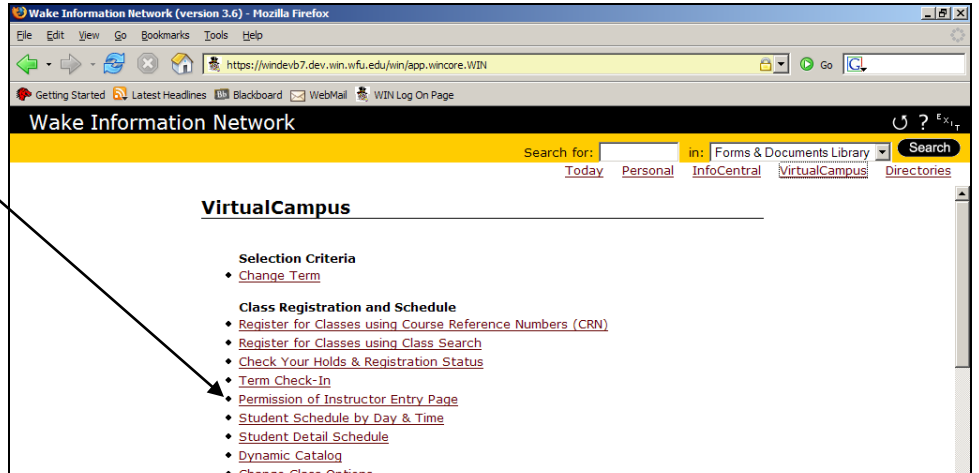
Wake Information Network (version 3.6) - Mozilla Firefox

File Edit View Go Bookmarks Tools Help

https://windevb7.dev.win.wfu.edu/win/app.wincore.WIN

Go

Getting Started Latest Headlines Blackboard WebMail WIN Log On Page

Wake Information Network

EXIT

Search for: in: Forms & Documents Library Search

Today Personal InfoCentral VirtualCampus Directories

VirtualCampus

Selection Criteria
- Change Term

Class Registration and Schedule
- Register for Classes using Course Reference Numbers (CRN)
- Register for Classes using Class Search
- Check Your Holds & Registration Status
- Term Check-In
- Permission of Instructor Entry Page
- Student Schedule by Day & Time
- Student Detail Schedule
- Dynamic Catalog
- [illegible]